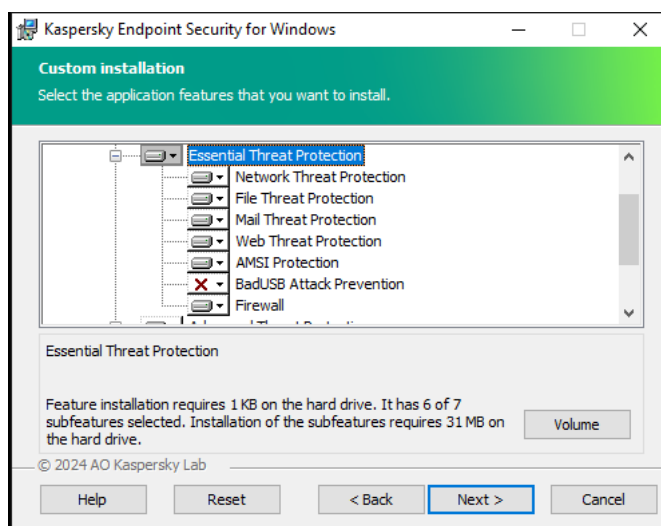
Kaspersky Endpoint Security for Windows

Custom installation

Select the application features that you want to install.

Essential Threat Protection
Network Threat Protection
File Threat Protection
Mail Threat Protection
Web Threat Protection
AMSI Protection
BadUSB Attack Prevention
Firewall
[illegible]

Essential Threat Protection

Feature installation requires 1 KB on the hard drive. It has 6 of 7 subfeatures selected. Installation of the subfeatures requires 31 MB on the hard drive.

Volume

© 2024 AO Kaspersky Lab

Help
Reset
< Back
Next >
Cancel